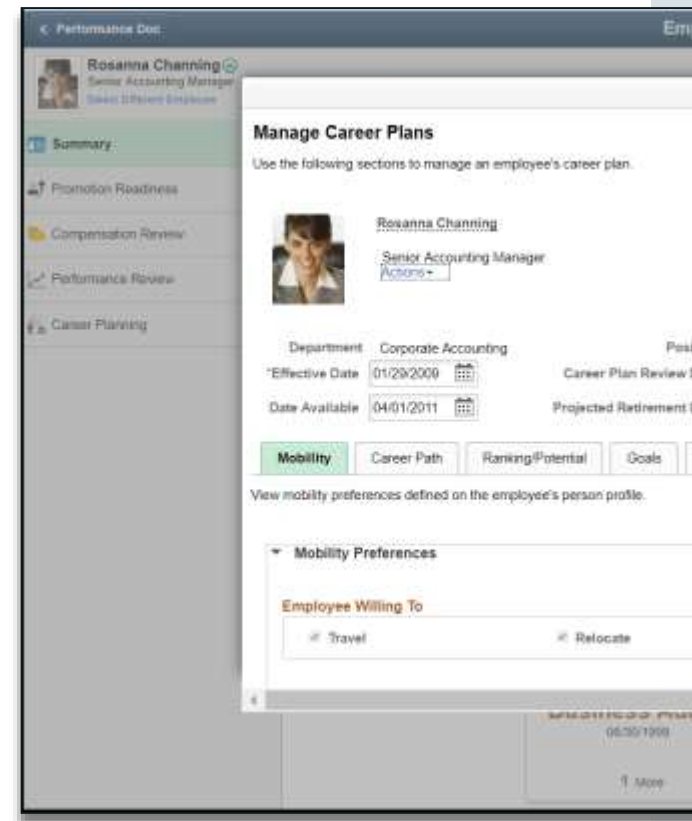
< Performance Doc

Em

Rosanna Channing

Senior Accounting Manager

Select Different Employee

Summary

Promotion Readiness

Compensation Review

Performance Review

Career Planning

Manage Career Plans

Use the following sections to manage an employee's career plan.

Rosanna Channing

Senior Accounting Manager

Actions

Department Corporate Accounting

Posi

*Effective Date 01/29/2009

Career Plan Review

Date Available 04/01/2011

Projected Retirement

Mobility

Career Path

Ranking/Potential

Goals

View mobility preferences defined on the employee's person profile.

Mobility Preferences

Employee Willing To

Travel

Relocate

06/30/1999

More